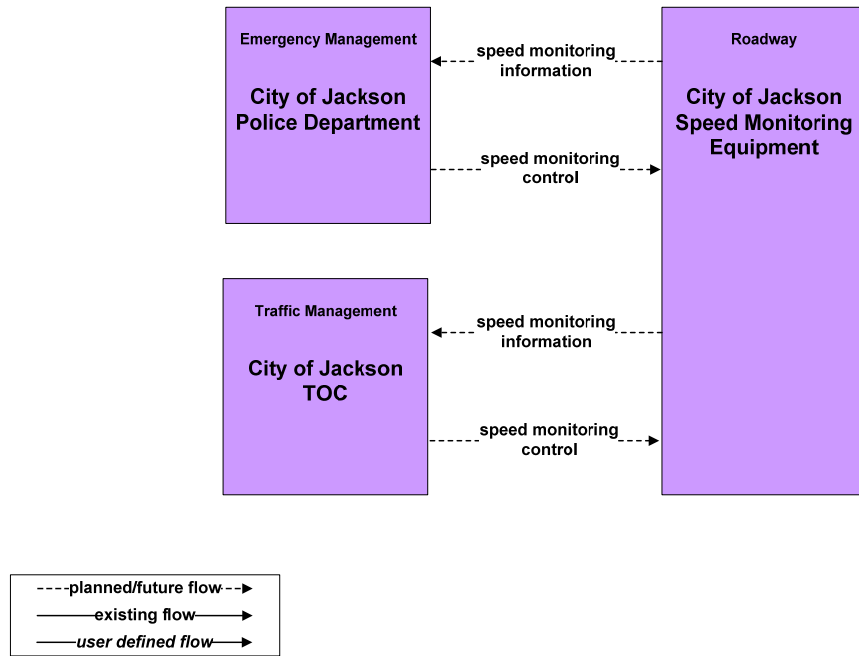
Emergency Management

City of Jackson Police Department

speed monitoring information

speed monitoring control

Roadway

City of Jackson Speed Monitoring Equipment

Traffic Management

City of Jackson TOC

speed monitoring information

speed monitoring control

planned/future flow

existing flow

user defined flow